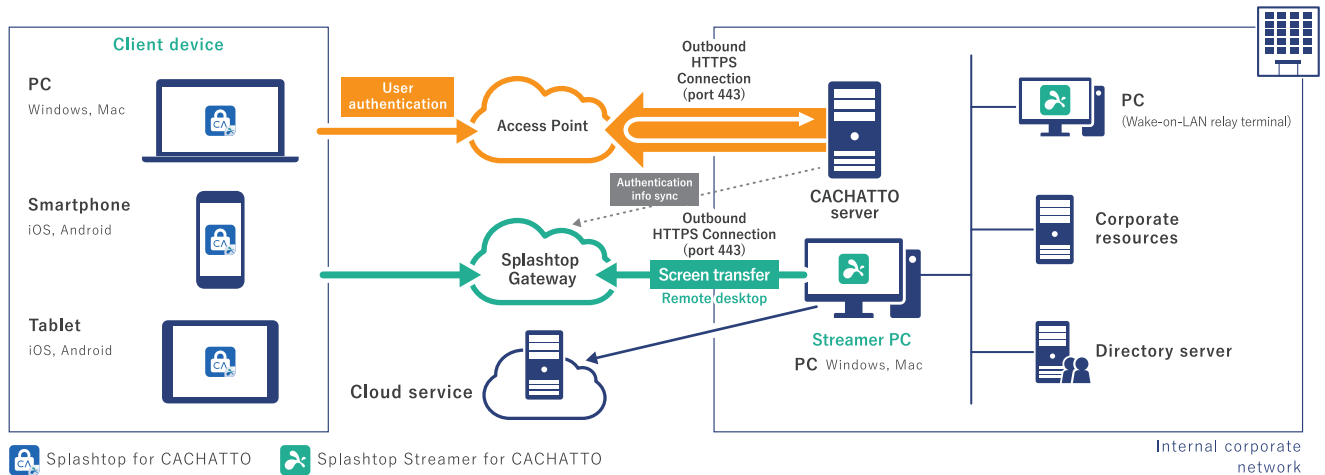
Client device

PC
Windows, Mac

Smartphone
iOS, Android

Tablet
iOS, Android

User authentication

Access Point

Outbound HTTPS Connection (port 443)

Authentication info sync

CACHATTO server

Outbound HTTPS Connection (port 443)

Splashtop Gateway

Screen transfer

Remote desktop

Streamer PC

PC Windows, Mac

Cloud service

PC
(Wake-on-LAN relay terminal)

Corporate resources

Directory server

Splashtop for CACHATTO

Splashtop Streamer for CACHATTO

Internal corporate network